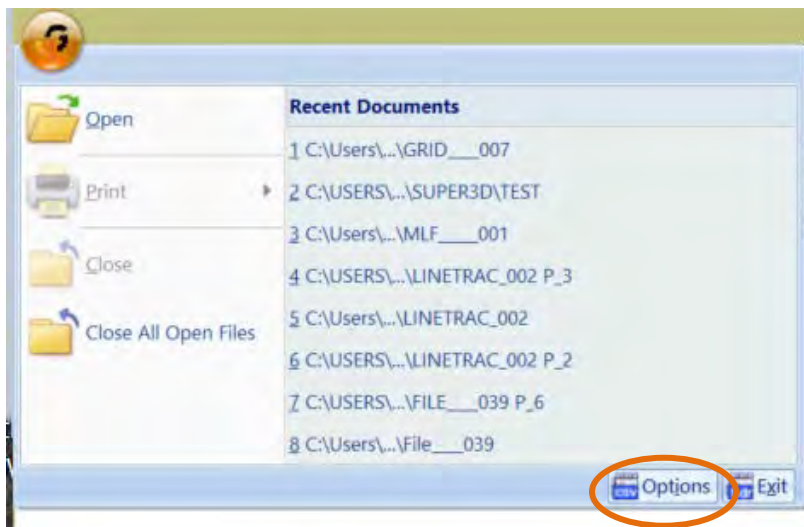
Open

Print

Close

Close All Open Files

Recent Documents

1 C:\Users\...\GRID___007

2 C:\USERS\...\SUPER3D\TEST

3 C:\Users\...\MLF____001

4 C:\USERS\...\LINETRAC_002 P_3

5 C:\Users\...\LINETRAC_002

6 C:\USERS\...\LINETRAC_002 P_2

7 C:\USERS\...\FILE___039 P_6

8 C:\Users\...\File___039

CSV Options

Exit